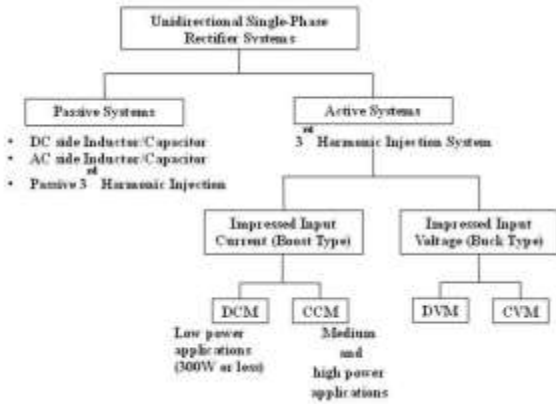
Unidirectional Single-Phase Rectifier Systems

Passive Systems

Active Systems

- DC side Inductor/Capacitor
- AC side Inductor/Capacitor
- Passive 3$^{rd}$ Harmonic Injection

3$^{rd}$ Harmonic Injection System

Impressed Input Current (Boost Type)

Impressed Input Voltage (Buck Type)

DCM

CCM

DVM

CVM

Low power applications (300W or less)

Medium and high power applications